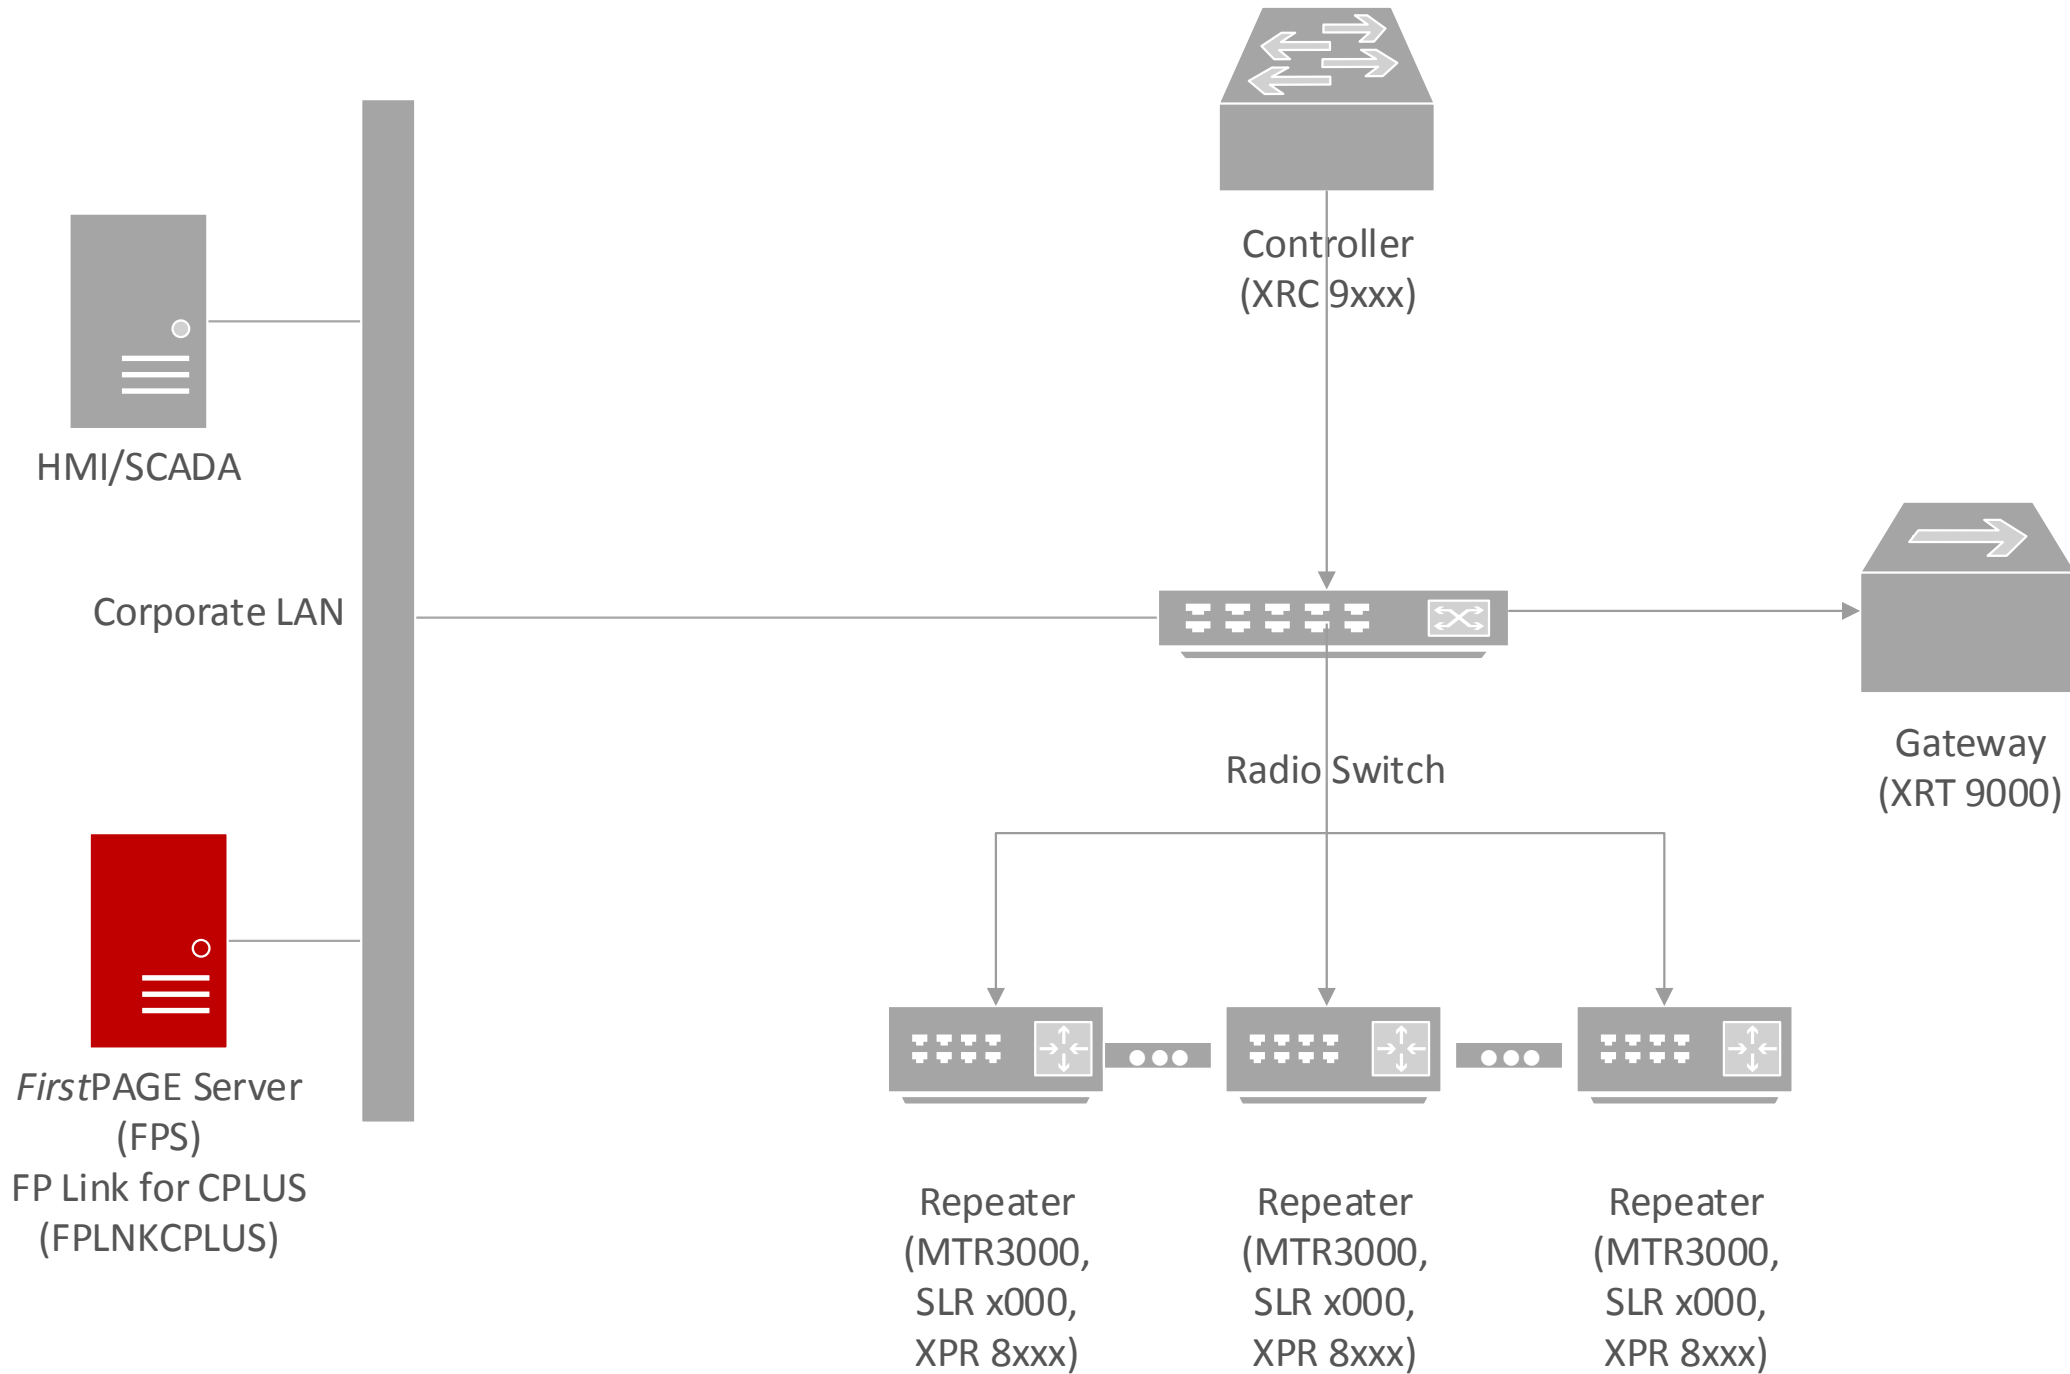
Controller
(XRC 9xxx)

HMI/SCADA

Corporate LAN

Gateway
(XRT 9000)

Radio Switch

*First*PAGE Server
(FPS)
FP Link for CPLUS
(FPLNKCPLUS)

Repeater
(MTR3000,
SLR x000,
XPR 8xxx)

Repeater
(MTR3000,
SLR x000,
XPR 8xxx)

Repeater
(MTR3000,
SLR x000,
XPR 8xxx)